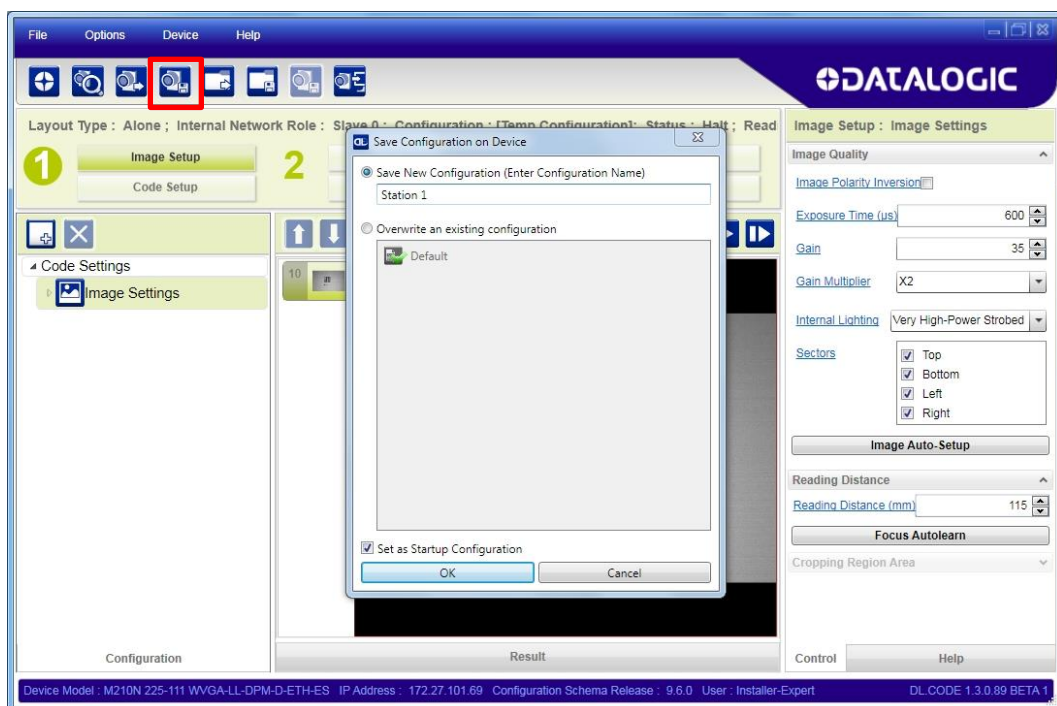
File Options Device Help

DATALOGIC

Layout Type : Alone ; Internal Network Role : Slave 0 ; Configuration : [Temp Configuration]; Status : Halt ; Read

1 Image Setup
Code Setup

2

Save Configuration on Device

Save New Configuration (Enter Configuration Name)

Station 1

Overwrite an existing configuration

Default

Set as Startup Configuration

OK Cancel

Code Settings
Image Settings

10

Image Setup : Image Settings

Image Quality

Image Polarity Inversion

Exposure Time (us) 600

Gain 35

Gain Multiplier X2

Internal Lighting Very High-Power Strobed

Sectors
Top
Bottom
Left
Right

Image Auto-Setup

Reading Distance

Reading Distance (mm) 115

Focus Autolearn

Cropping Region Area

Configuration

Result

Control Help

Device Model : M210N 225-111 WVGA-LL-DPM-D-ETH-ES IP Address : 172.27.101.69 Configuration Schema Release : 9.6.0 User : Installer-Expert DL.CODE 1.3.0.89 BETA 1